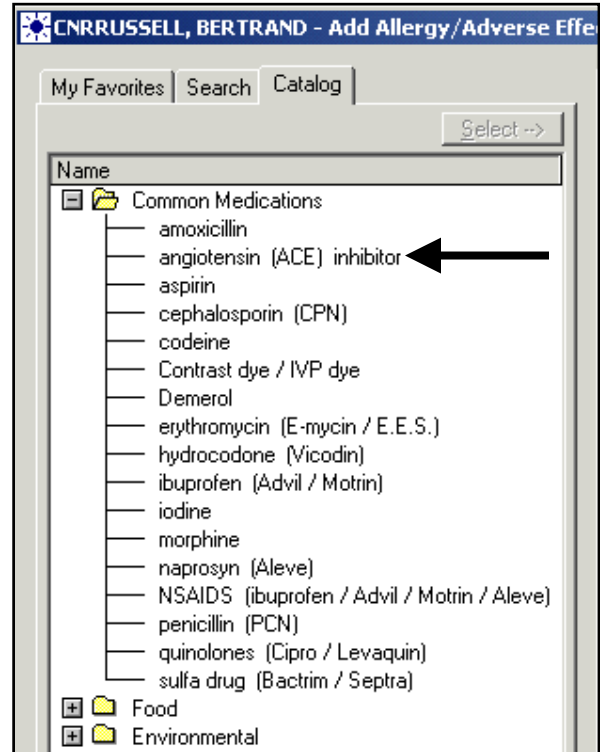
CNRRUSSELL, BERTRAND - Add Allergy/Adverse Effe

My Favorites | Search | Catalog

Select -->

Name
Common Medications
amoxicillin
angiotensin (ACE) inhibitor
aspirin
cephalosporin (CPN)
codeine
Contrast dye / IVP dye
Demerol
erythromycin (E-mycin / E.E.S.)
hydrocodone (Vicodin)
ibuprofen (Advil / Motrin)
iodine
morphine
naprosyn (Aleve)
NSAIDS (ibuprofen / Advil / Motrin / Aleve)
penicillin (PCN)
quinolones (Cipro / Levaquin)
sulfa drug (Bactrim / Septra)
Food
Environmental